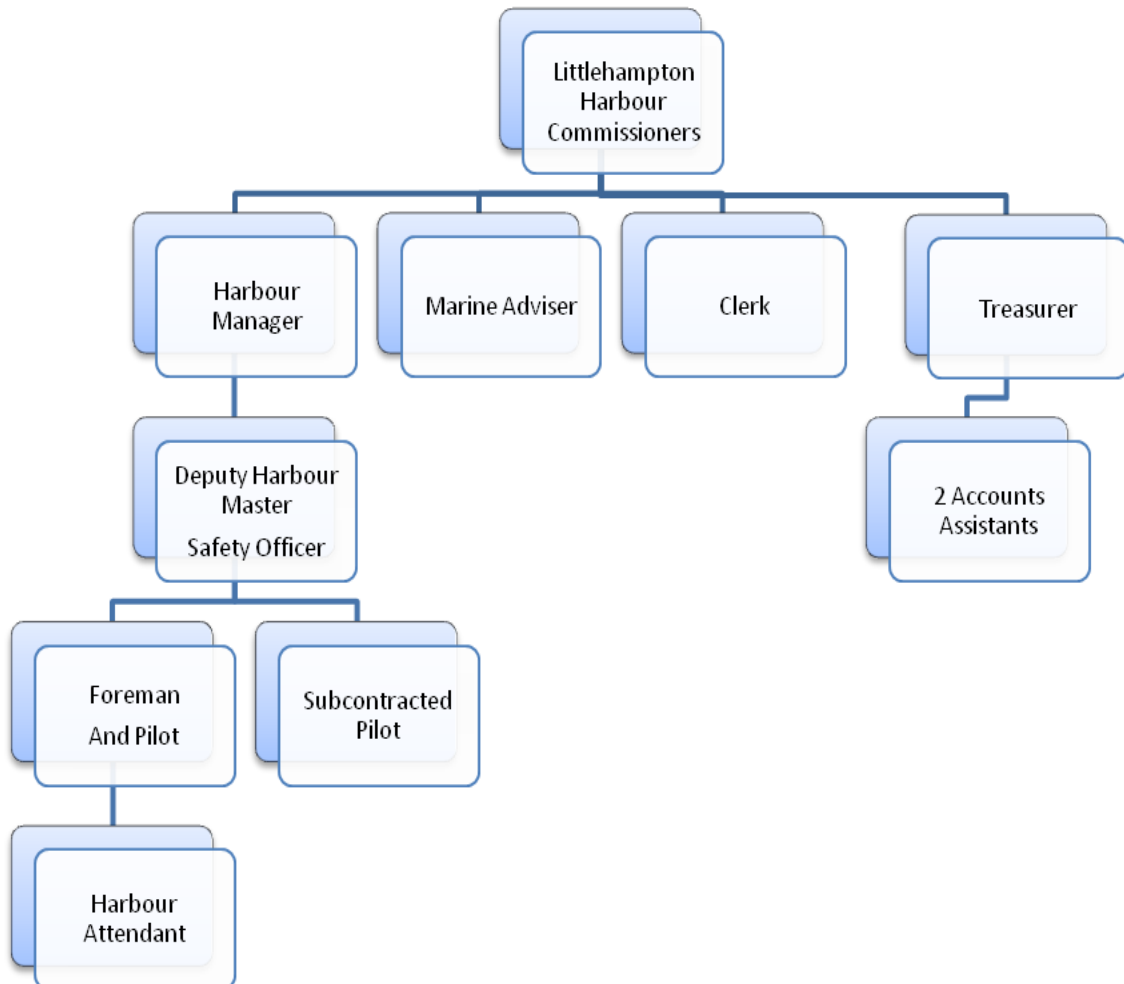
Littlehampton Harbour Commissioners

Harbour Manager

Marine Adviser

Clerk

Treasurer

Deputy Harbour Master
Safety Officer

2 Accounts Assistants

Foreman And Pilot

Subcontracted Pilot

Harbour Attendant